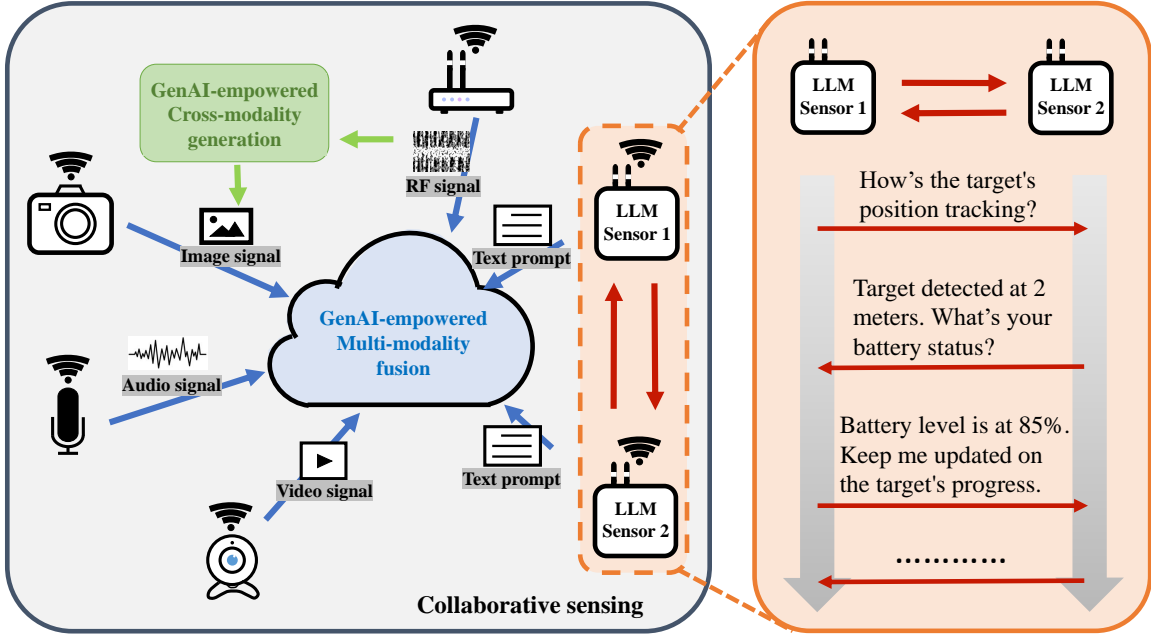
GenAI-empowered Cross-modality generation

RF signal

Image signal

Text prompt

LLM Sensor 1

GenAI-empowered Multi-modality fusion

Audio signal

Video signal

Text prompt

LLM Sensor 2

Collaborative sensing

LLM Sensor 1

LLM Sensor 2

How's the target's position tracking?

Target detected at 2 meters. What's your battery status?

Battery level is at 85%. Keep me updated on the target's progress.

............